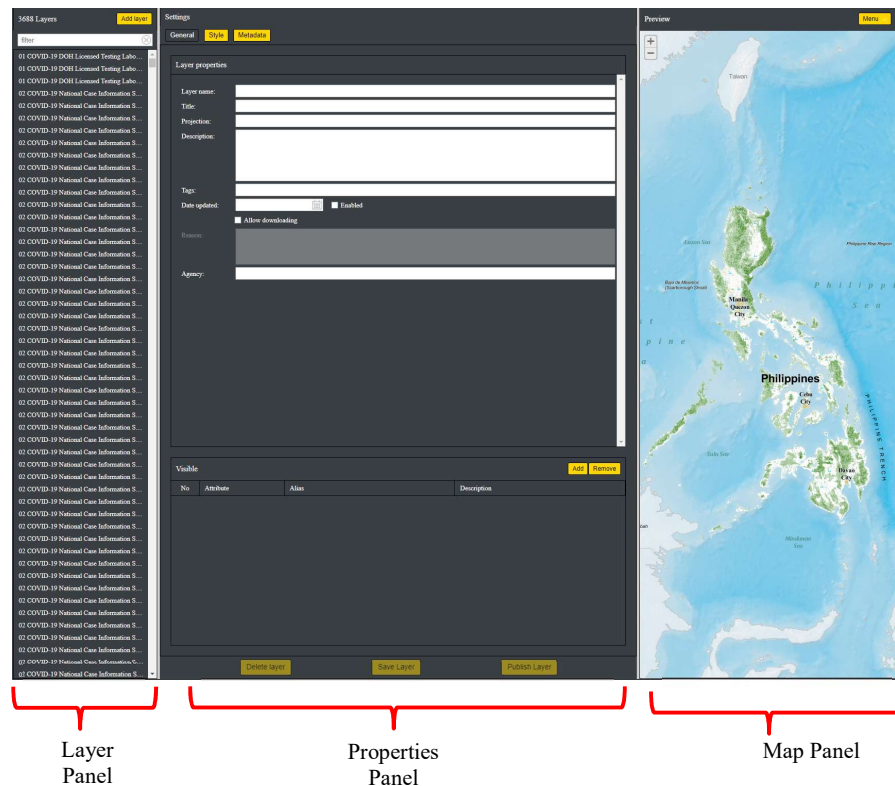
3688 Layers
Add layer
filter
01 COVID-19 DOH Licensed Testing Labo...
01 COVID-19 DOH Licensed Testing Labo...
01 COVID-19 DOH Licensed Testing Labo...
02 COVID-19 National Case Information S...
02 COVID-19 National Case Information S...
02 COVID-19 National Case Information S...
02 COVID-19 National Case Information S...
02 COVID-19 National Case Information S...
02 COVID-19 National Case Information S...
02 COVID-19 National Case Information S...
02 COVID-19 National Case Information S...
02 COVID-19 National Case Information S...
02 COVID-19 National Case Information S...
02 COVID-19 National Case Information S...
02 COVID-19 National Case Information S...
02 COVID-19 National Case Information S...
02 COVID-19 National Case Information S...
02 COVID-19 National Case Information S...
02 COVID-19 National Case Information S...
02 COVID-19 National Case Information S...
02 COVID-19 National Case Information S...
02 COVID-19 National Case Information S...
02 COVID-19 National Case Information S...
02 COVID-19 National Case Information S...
02 COVID-19 National Case Information S...
02 COVID-19 National Case Information S...
02 COVID-19 National Case Information S...
02 COVID-19 National Case Information S...
02 COVID-19 National Case Information S...
02 COVID-19 National Case Information S...
02 COVID-19 National Case Information S...
02 COVID-19 National Case Information S...
02 COVID-19 National Case Information S...
02 COVID-19 National Case Information S...
02 COVID-19 National Case Information S...
02 COVID-19 National Case Information S...
02 COVID-19 National Case Information S...
02 COVID-19 National Case Information S...
02 COVID-19 National Case Information S...
02 COVID-19 National Case Information S...
02 COVID-19 National Case Information S...
02 COVID-19 National Case Information S...
02 COVID-19 National Case Information S...
02 COVID-19 National Case Information S...
02 COVID-19 National Case Information S...
02 COVID-19 National Case Information S...
02 COVID-19 National Case Information S...
02 COVID-19 National Case Information S...
02 COVID-19 National Case Information S...
02 COVID-19 National Case Information S...
02 COVID-19 National Case Information S...
02 COVID-19 National Case Information S...
02 COVID-19 National Case Information S...
02 COVID-19 National Case Information S...
02 COVID-19 National Case Information S...
02 COVID-19 National Case Information S...
02 COVID-19 National Case Information S...

Settings
General Style Metadata
Layer properties
Layer name:
Title:
Projection:
Description:
Tags:
Date updated:
Enabled
Allow downloading
Reason:
Agency:
Visible
Add Remove

| No | Attribute | Alias | Description |
|---|---|---|---|

Delete layer Save Layer Publish Layer

Preview
Menu
+
−
Taiwan
Philippine Sea
Manila
Quezon City
Philippines
Cebu City
Davao City
PHILIPPINE TRENCH
Sulu Sea

Layer Panel
Properties Panel
Map Panel